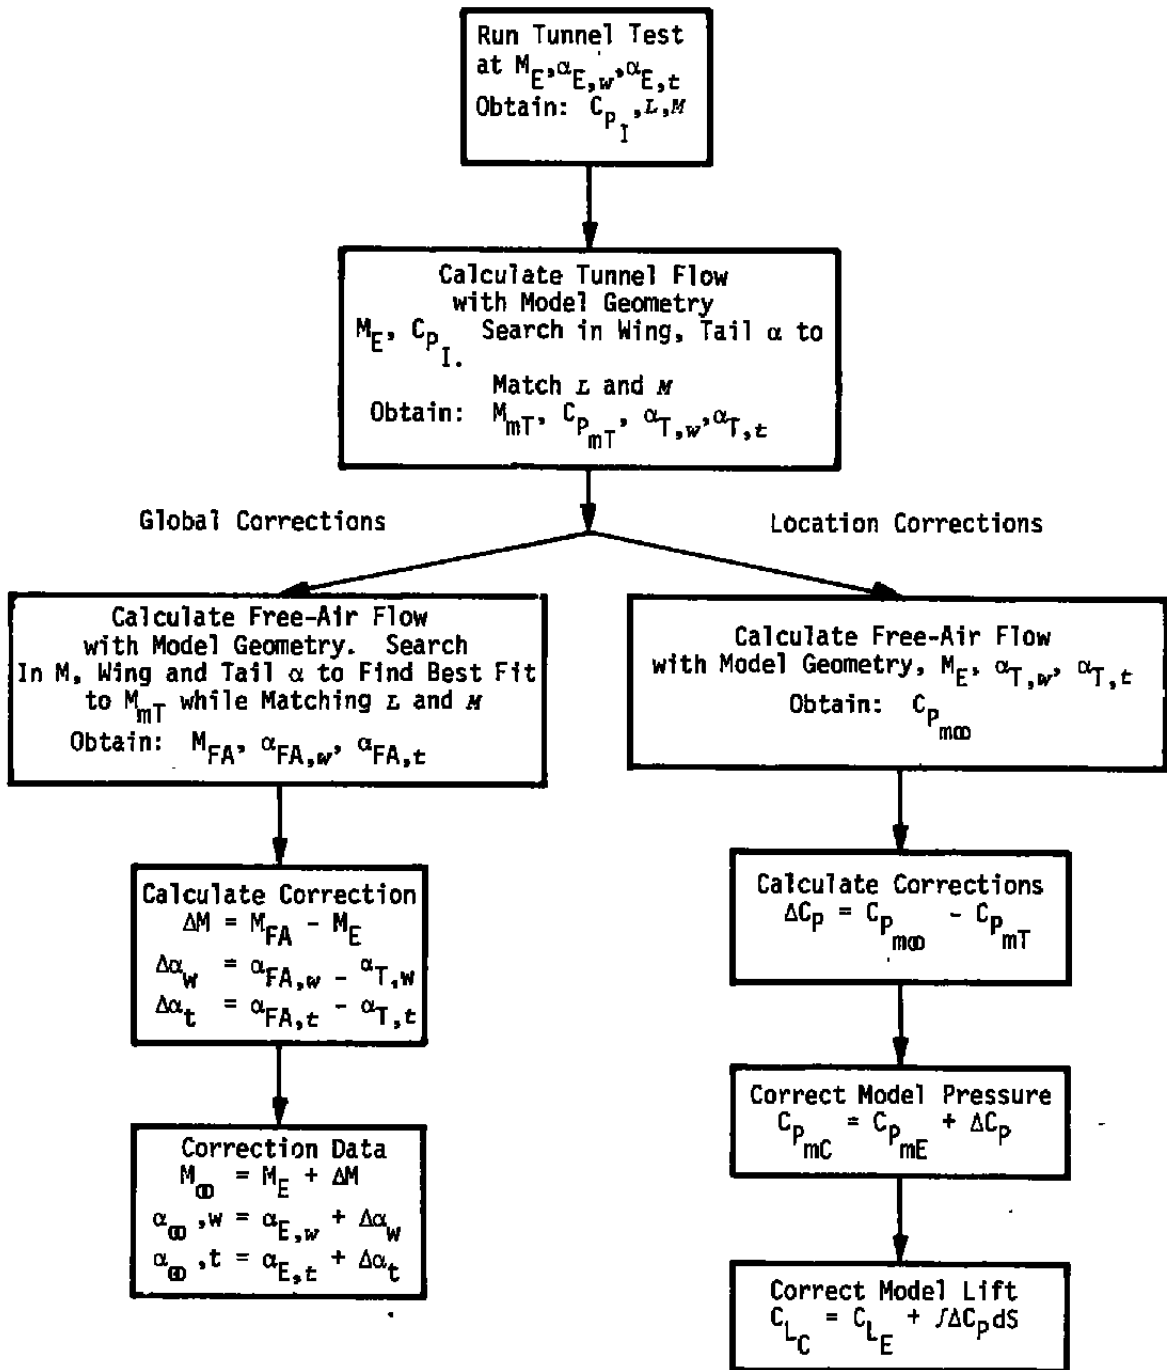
Run Tunnel Test at $M_E, \alpha_{E,w}, \alpha_{E,t}$
Obtain: $C_{p_I}, L, M$

Calculate Tunnel Flow with Model Geometry
$M_E$, $C_{p_I}$. Search in Wing, Tail $\alpha$ to Match $L$ and $M$
Obtain: $M_{mT}$, $C_{p_{mT}}$, $\alpha_{T,w}, \alpha_{T,t}$

Global Corrections

Location Corrections

Calculate Free-Air Flow with Model Geometry. Search In M, Wing and Tail $\alpha$ to Find Best Fit to $M_{mT}$ while Matching $L$ and $M$
Obtain: $M_{FA}$, $\alpha_{FA,w}$, $\alpha_{FA,t}$

Calculate Free-Air Flow with Model Geometry, $M_E$, $\alpha_{T,w}$, $\alpha_{T,t}$
Obtain: $C_{p_{m\infty}}$

Calculate Correction
$\Delta M = M_{FA} - M_E$
$\Delta\alpha_w = \alpha_{FA,w} - \alpha_{T,w}$
$\Delta\alpha_t = \alpha_{FA,t} - \alpha_{T,t}$

Calculate Corrections
$\Delta C_p = C_{p_{m\infty}} - C_{p_{mT}}$

Correction Data
$M_\infty = M_E + \Delta M$
$\alpha_\infty, w = \alpha_{E,w} + \Delta\alpha_w$
$\alpha_\infty, t = \alpha_{E,t} + \Delta\alpha_t$

Correct Model Pressure
$C_{p_{mC}} = C_{p_{mE}} + \Delta C_p$

Correct Model Lift
$C_{L_C} = C_{L_E} + \int \Delta C_p dS$